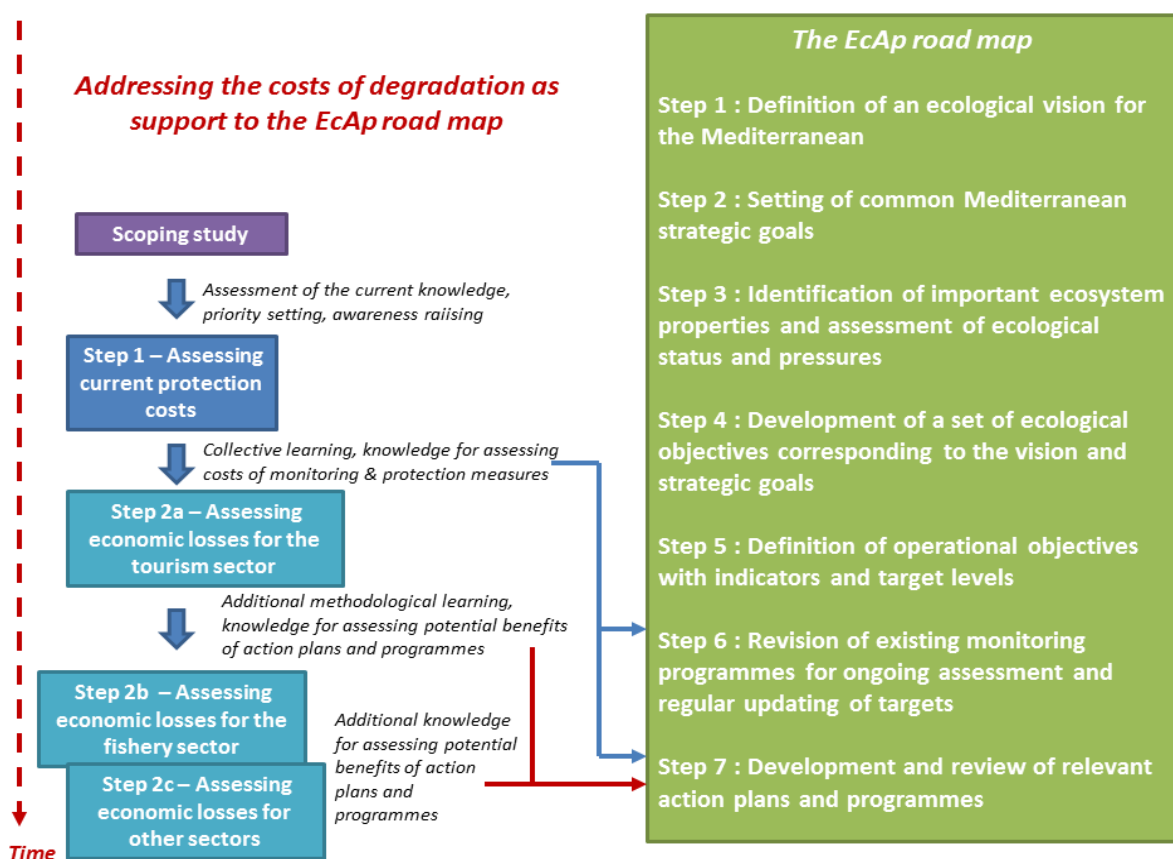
Addressing the costs of degradation as support to the EcAp road map

Scoping study

Assessment of the current knowledge, priority setting, awareness raiising

Step 1 – Assessing current protection costs

Collective learning, knowledge for assessing costs of monitoring & protection measures

Step 2a – Assessing economic losses for the tourism sector

Additional methodological learning, knowledge for assessing potential benefits of action plans and programmes

Step 2b – Assessing economic losses for the fishery sector

Step 2c – Assessing economic losses for other sectors

Additional knowledge for assessing potential benefits of action plans and programmes

Time

The EcAp road map

Step 1 : Definition of an ecological vision for the Mediterranean

Step 2 : Setting of common Mediterranean strategic goals

Step 3 : Identification of important ecosystem properties and assessment of ecological status and pressures

Step 4 : Development of a set of ecological objectives corresponding to the vision and strategic goals

Step 5 : Definition of operational objectives with indicators and target levels

Step 6 : Revision of existing monitoring programmes for ongoing assessment and regular updating of targets

Step 7 : Development and review of relevant action plans and programmes